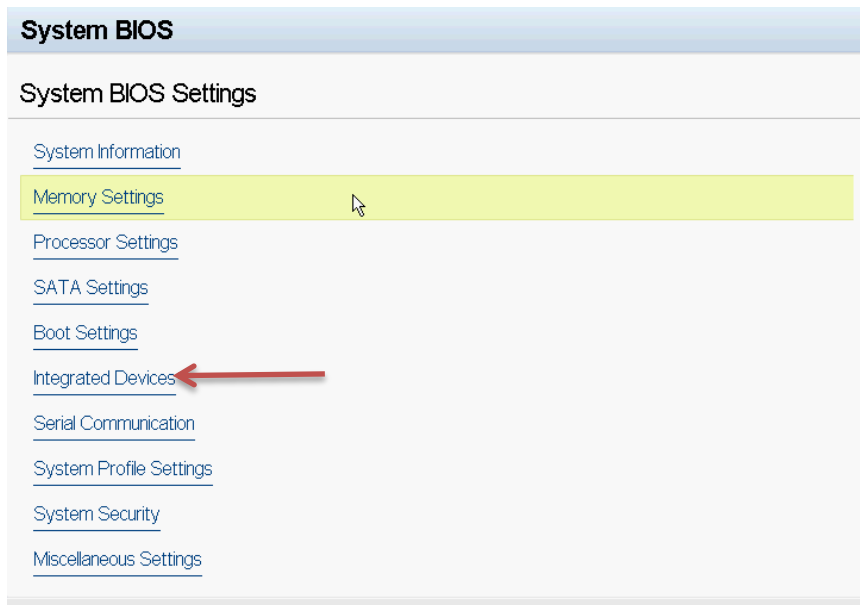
System BIOS

System BIOS Settings

System Information

Memory Settings

Processor Settings

SATA Settings

Boot Settings

Integrated Devices

Serial Communication

System Profile Settings

System Security

Miscellaneous Settings